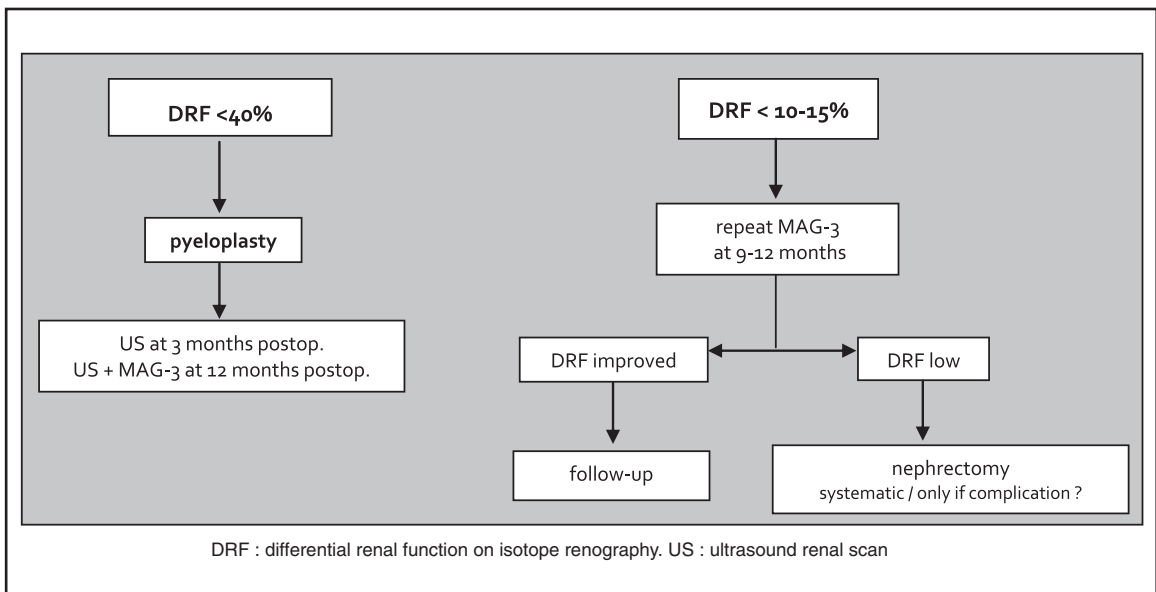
DRF <40%

pyeloplasty

US at 3 months postop.
US + MAG-3 at 12 months postop.

DRF < 10-15%

repeat MAG-3
at 9-12 months

DRF improved

DRF low

follow-up

nephrectomy
systematic / only if complication ?

DRF : differential renal function on isotope renography. US : ultrasound renal scan